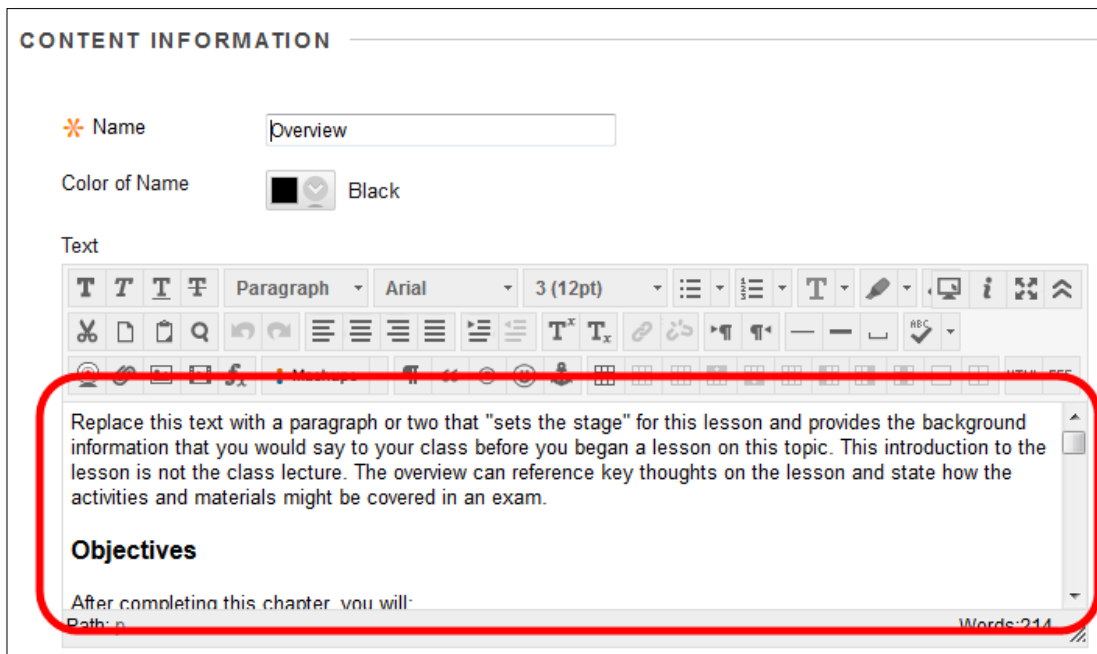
CONTENT INFORMATION

* Name Overview

Color of Name Black

Text

Paragraph Arial 3 (12pt)

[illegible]

Replace this text with a paragraph or two that "sets the stage" for this lesson and provides the background information that you would say to your class before you began a lesson on this topic. This introduction to the lesson is not the class lecture. The overview can reference key thoughts on the lesson and state how the activities and materials might be covered in an exam.

Objectives

After completing this chapter, you will:

Path: p

Words:214